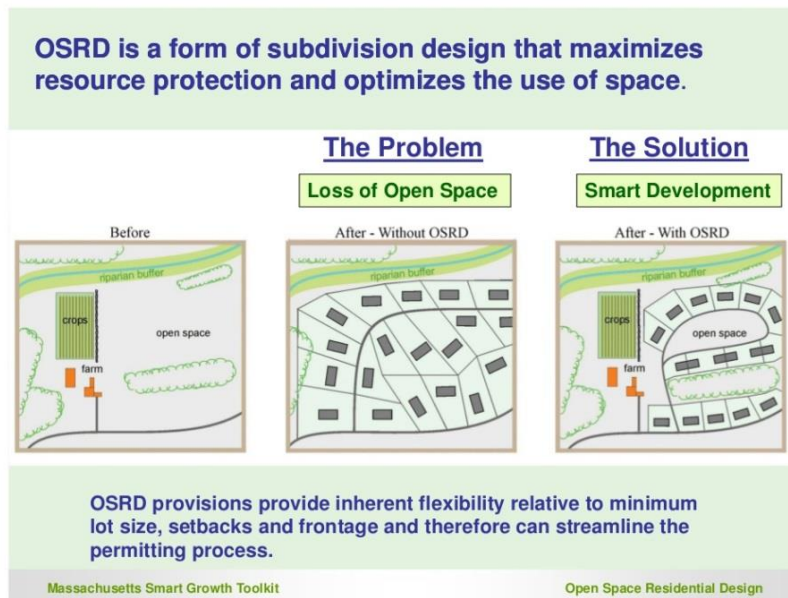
OSRD is a form of subdivision design that maximizes resource protection and optimizes the use of space.

The Problem

Loss of Open Space

The Solution

Smart Development

Before

riparian buffer

crops

open space

farm

After - Without OSRD

riparian buffer

After - With OSRD

riparian buffer

crops

open space

farm

OSRD provisions provide inherent flexibility relative to minimum lot size, setbacks and frontage and therefore can streamline the permitting process.

Massachusetts Smart Growth Toolkit

Open Space Residential Design